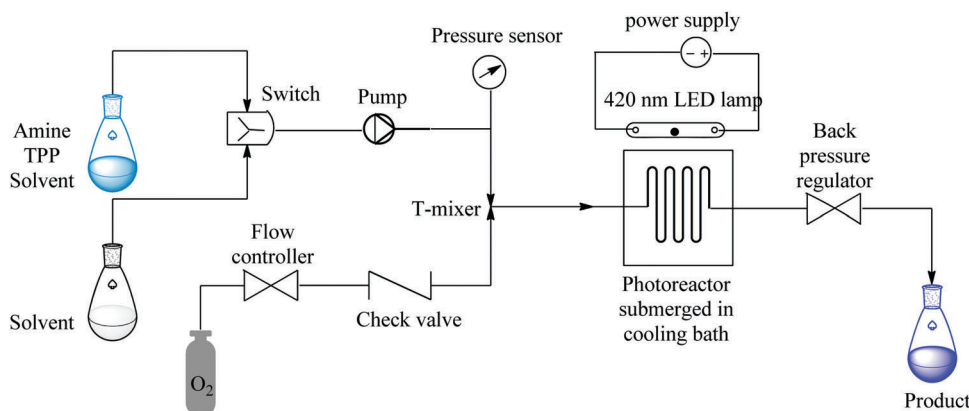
Pressure sensor

power supply

− +

420 nm LED lamp

Amine
TPP
Solvent

Switch

Pump

Back
pressure
regulator

T-mixer

Flow
controller

Solvent

Check valve

Photoreactor
submerged in
cooling bath

$O_2$

Product